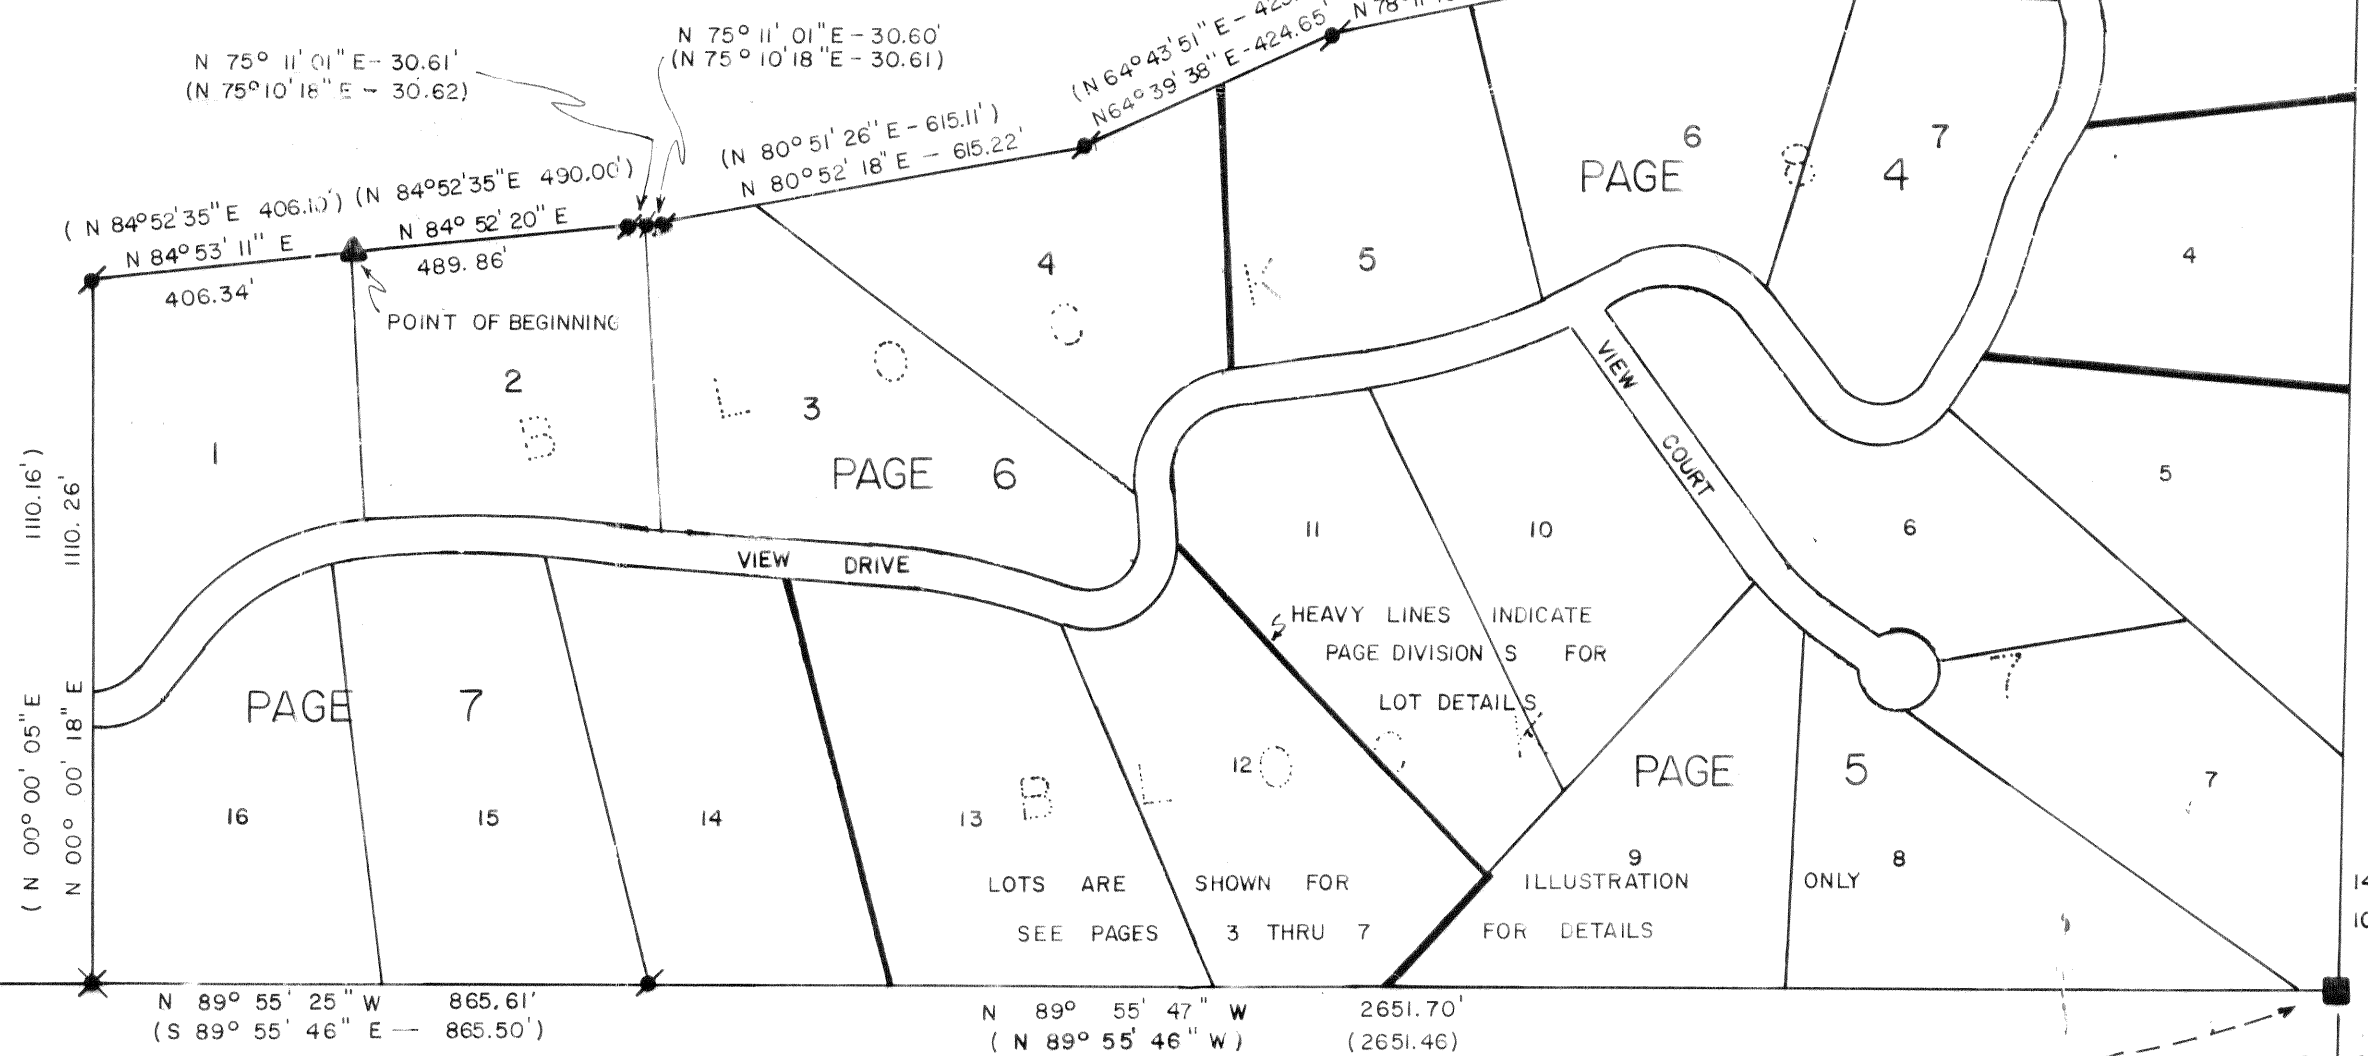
N 75° 11' 01" E - 30.61'
(N 75° 10' 18" E - 30.62)

N 75° 11' 01" E - 30.60'
(N 75° 10' 18" E - 30.61)

(N 64° 43' 51" E - 42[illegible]
N 64° 39' 38" E - 424.65'
N 78° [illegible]

(N 80° 51' 26" E - 615.11')
N 80° 52' 18" E - 615.22'

( N 84°52'35" E 406.10') (N 84°52'35" E 490.00')
N 84° 53' 11" E
406.34'
N 84° 52' 20" E
489.86'

POINT OF BEGINNING

(1110.16')
1110.26'

(N 00° 00' 05" E
N 00° 00' 18" E

1
2
B
L
3
O
4
C
K
5
PAGE 6
6
PAGE
8
4
7
4

VIEW DRIVE

VIEW COURT

11
10
6
5

HEAVY LINES INDICATE PAGE DIVISIONS FOR LOT DETAILS

PAGE 7

16
15
14
13
B
L
12
O
C
K

7
7

PAGE 5

9
8

LOTS ARE SHOWN FOR ILLUSTRATION ONLY
SEE PAGES 3 THRU 7 FOR DETAILS

N 89° 55' 25" W 865.61'
(S 89° 55' 46" E — 865.50')

N 89° 55' 47" W 2651.70'
( N 89° 55' 46" W) (2651.46)

14
10